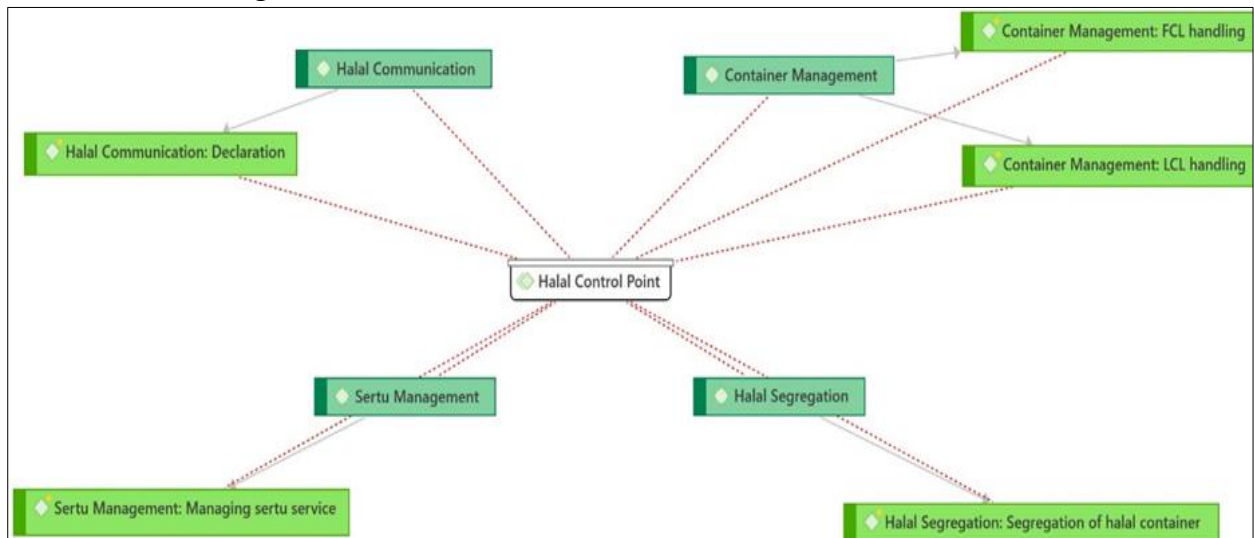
Halal Communication

Container Management

Container Management: FCL handling

Halal Communication: Declaration

Container Management: LCL handling

Halal Control Point

Sertu Management

Halal Segregation

Sertu Management: Managing sertu service

Halal Segregation: Segregation of halal container